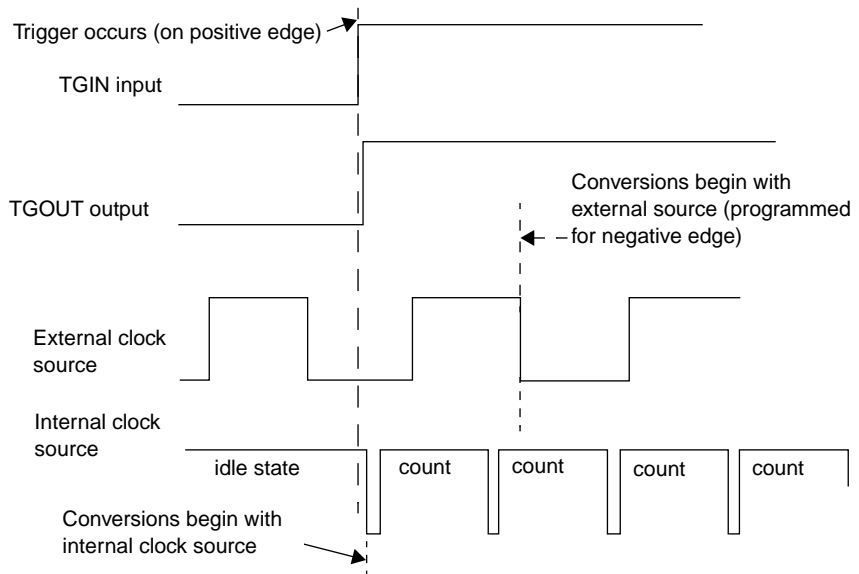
Trigger occurs (on positive edge)

TGIN input

TGOUT output

Conversions begin with external source (programmed for negative edge)

External clock source

Internal clock source

idle state

count

count

count

count

Conversions begin with internal clock source